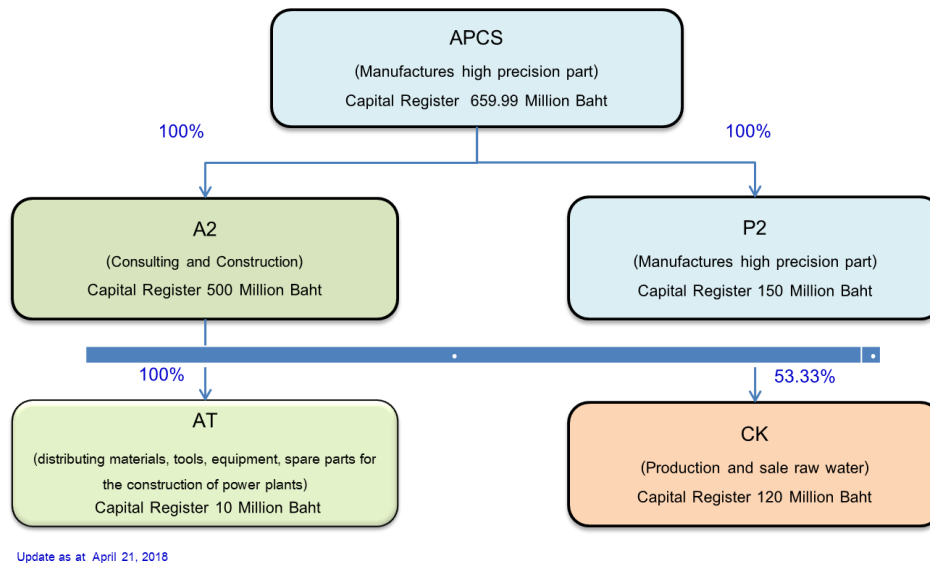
APCS
(Manufactures high precision part)
Capital Register 659.99 Million Baht

100%

100%

A2
(Consulting and Construction)
Capital Register 500 Million Baht

P2
(Manufactures high precision part)
Capital Register 150 Million Baht

100%

53.33%

AT
(distributing materials, tools, equipment, spare parts for the construction of power plants)
Capital Register 10 Million Baht

CK
(Production and sale raw water)
Capital Register 120 Million Baht

Update as at April 21, 2018